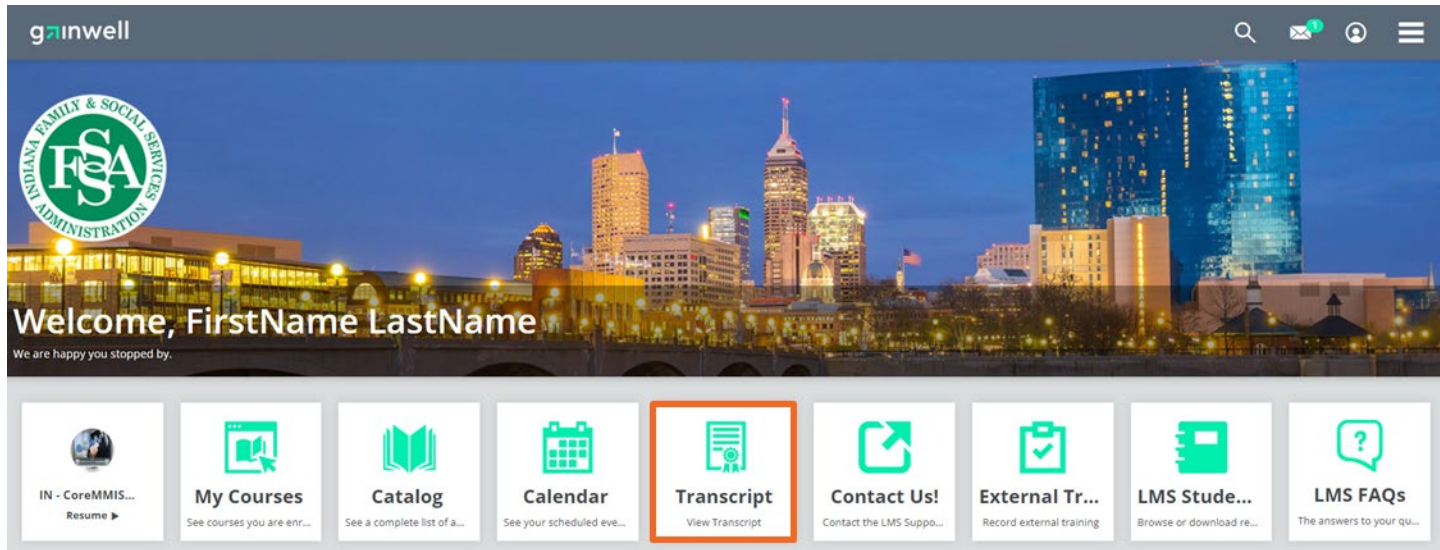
gainwell

1

INDIANA FAMILY & SOCIAL SERVICES ADMINISTRATION
FSSA

Welcome, FirstName LastName
We are happy you stopped by.

IN - CoreMMIS...
Resume ▶

My Courses
See courses you are enr...

Catalog
See a complete list of a...

Calendar
See your scheduled eve...

Transcript
View Transcript

Contact Us!
Contact the LMS Suppo...

External Tr...
Record external training

LMS Stude...
Browse or download re...

LMS FAQs
The answers to your qu...